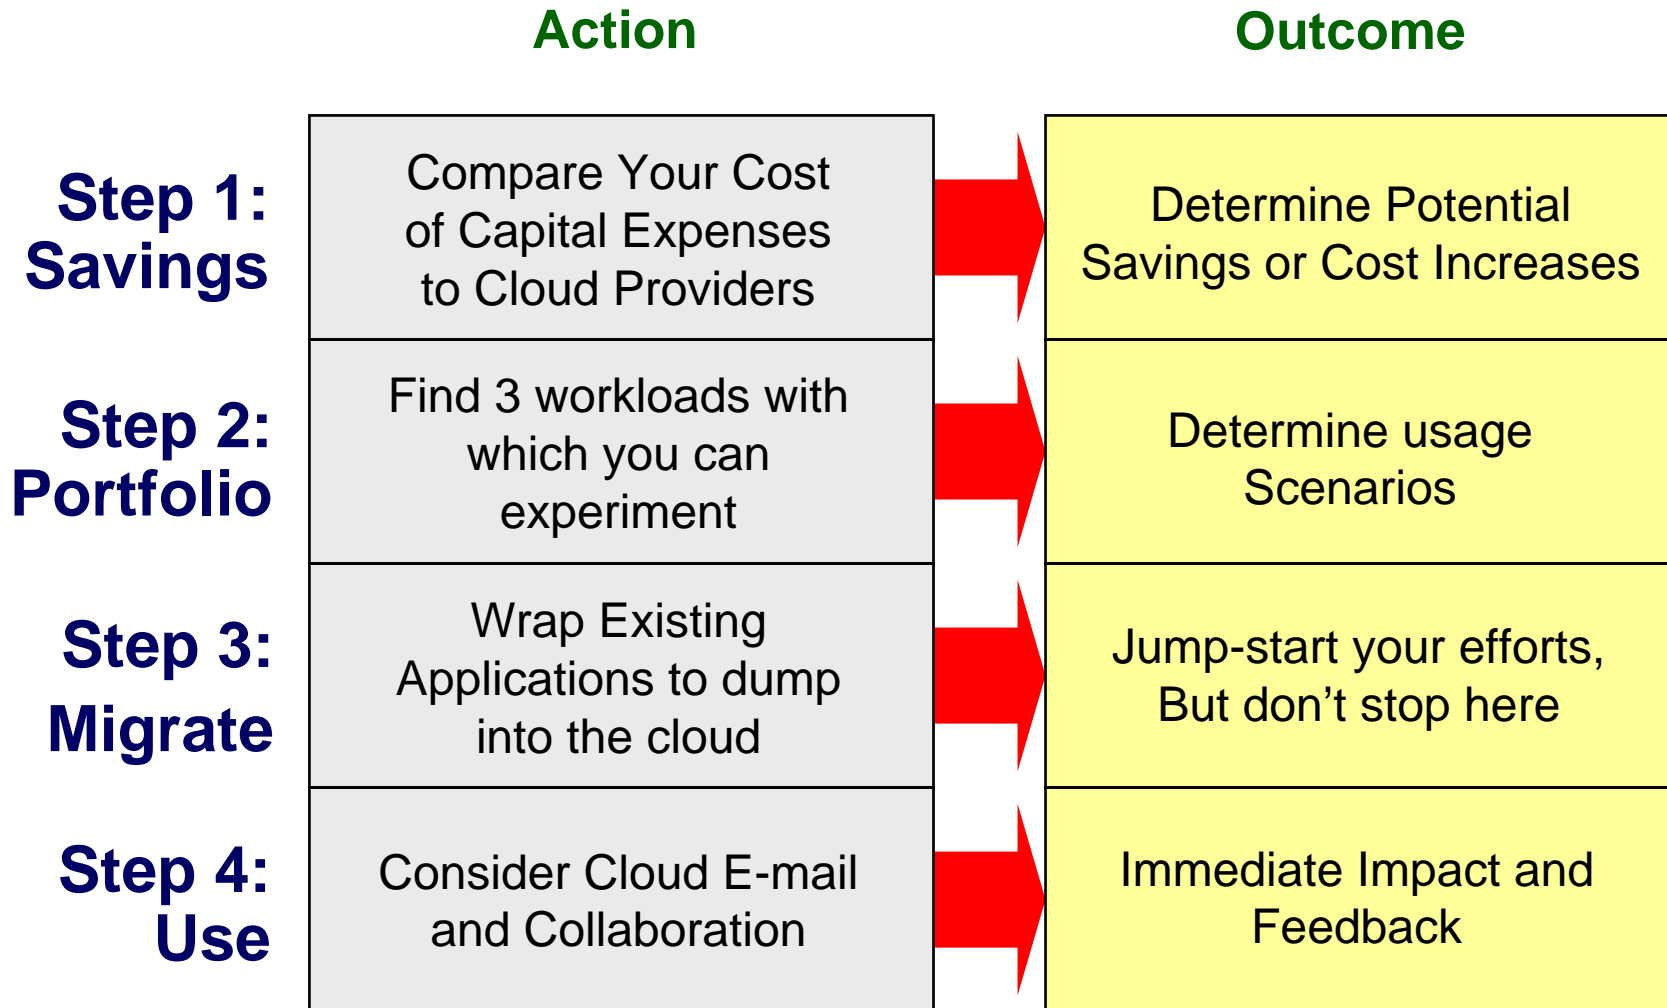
| | Action | Outcome |
|---|---|---|
| Step 1: Savings | Compare Your Cost of Capital Expenses to Cloud Providers | Determine Potential Savings or Cost Increases |
| Step 2: Portfolio | Find 3 workloads with which you can experiment | Determine usage Scenarios |
| Step 3: Migrate | Wrap Existing Applications to dump into the cloud | Jump-start your efforts, But don’t stop here |
| Step 4: Use | Consider Cloud E-mail and Collaboration | Immediate Impact and Feedback |